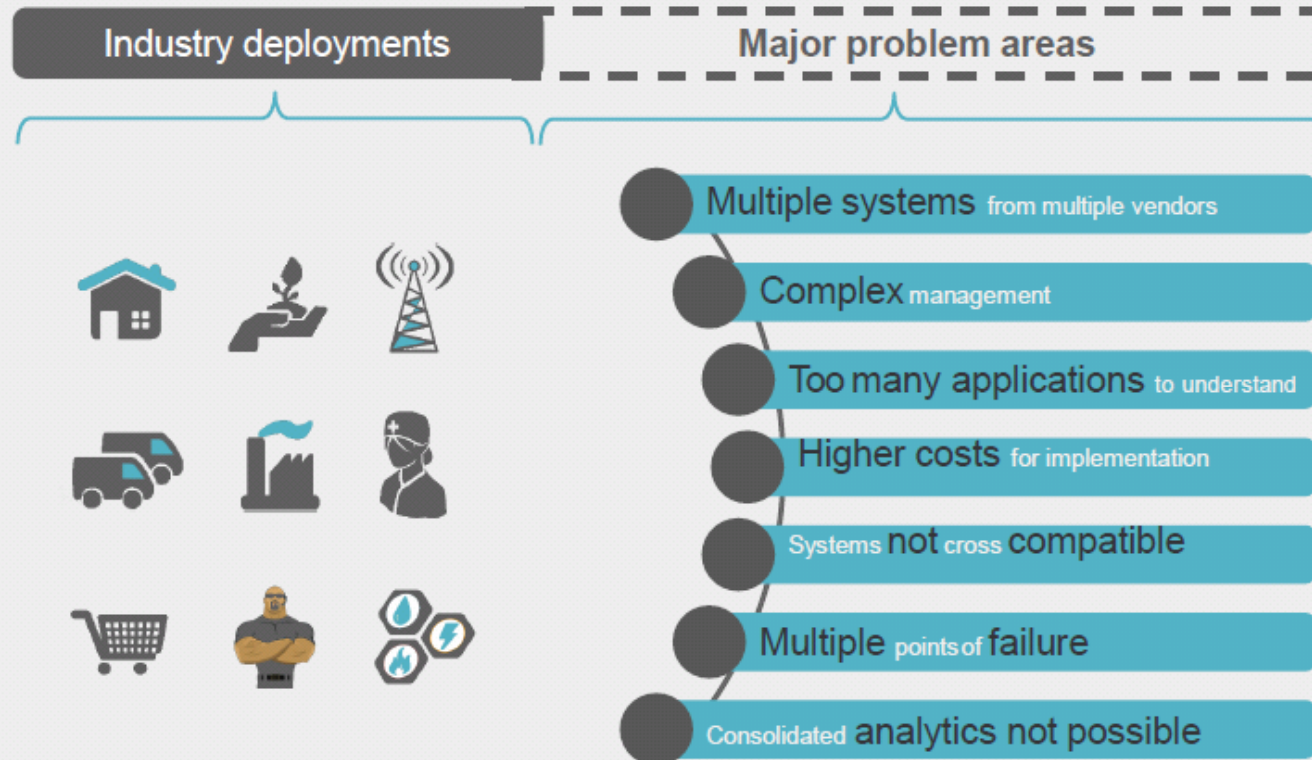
Industry deployments

Major problem areas

Multiple systems from multiple vendors

Complex management

Too many applications to understand

Higher costs for implementation

Systems not cross compatible

Multiple points of failure

Consolidated analytics not possible